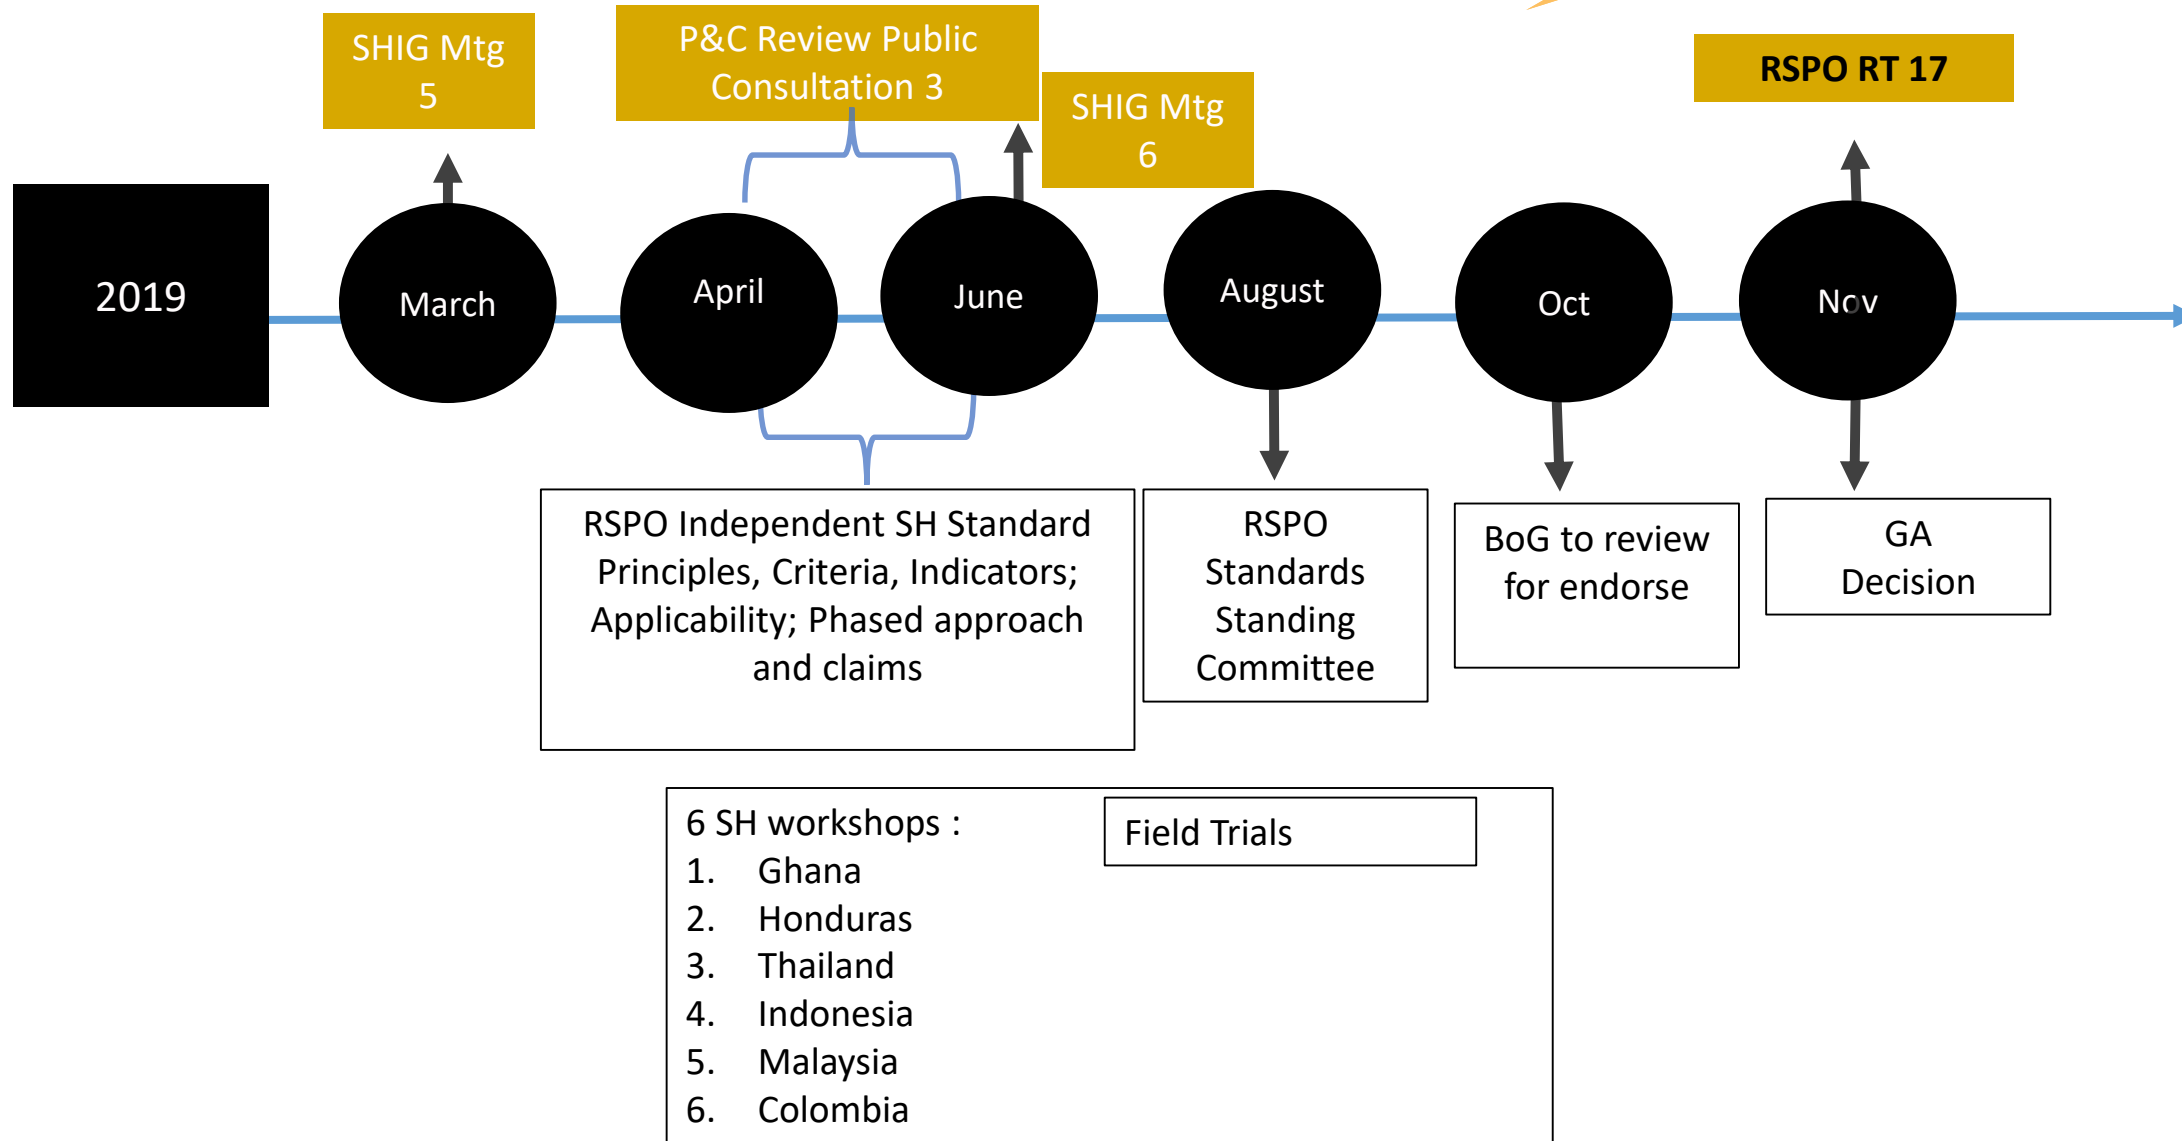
SHIG Mtg 5

P&C Review Public Consultation 3

SHIG Mtg 6

RSPO RT 17

2019

March

April

June

August

Oct

Nov

RSPO Independent SH Standard Principles, Criteria, Indicators; Applicability; Phased approach and claims

RSPO Standards Standing Committee

BoG to review for endorse

GA Decision

6 SH workshops :
1. Ghana
2. Honduras
3. Thailand
4. Indonesia
5. Malaysia
6. Colombia

Field Trials